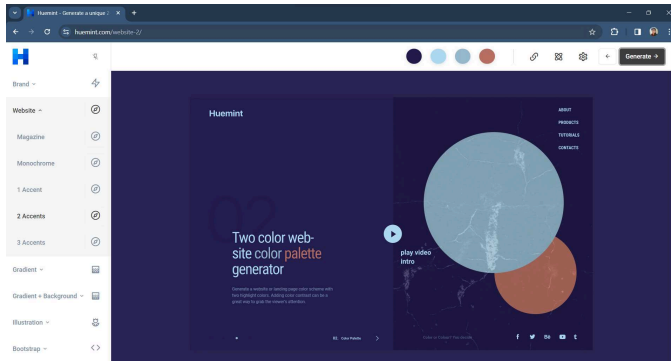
Huemint - Generate a unique c ×
+
huemint.com/website-2/
H
Brand
Website
Magazine
Monochrome
1 Accent
2 Accents
3 Accents
Gradient
Gradient + Background
Illustration
Bootstrap
Generate →
Huemint
ABOUT
PRODUCTS
TUTORIALS
CONTACTS
02
Two color website color palette generator
Generate a website or landing page color scheme with two highlight colors. Adding color contrast can be a great way to grab the viewer's attention.
play video intro
01 Color Palette
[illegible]